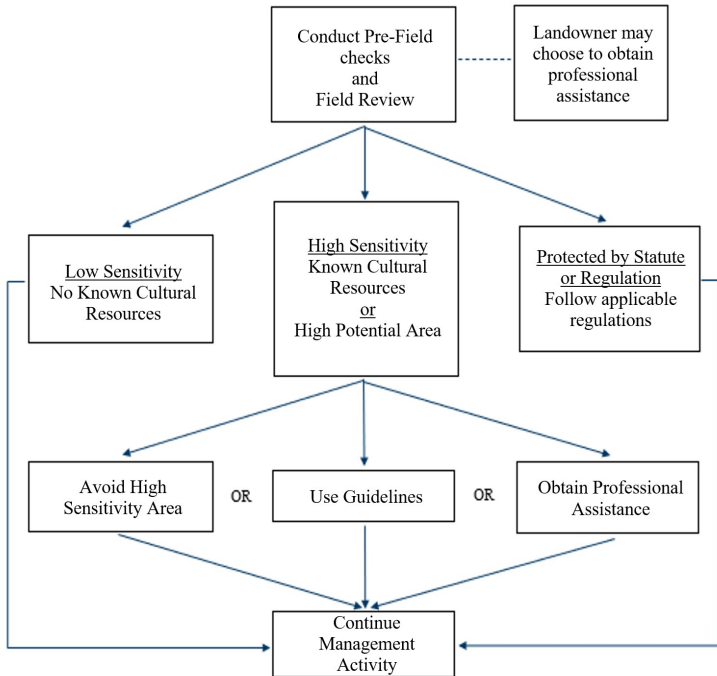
Conduct Pre-Field checks and Field Review

Landowner may choose to obtain professional assistance

Low Sensitivity
No Known Cultural Resources

High Sensitivity
Known Cultural Resources
or
High Potential Area

Protected by Statute or Regulation
Follow applicable regulations

Avoid High Sensitivity Area

OR

Use Guidelines

OR

Obtain Professional Assistance

Continue Management Activity